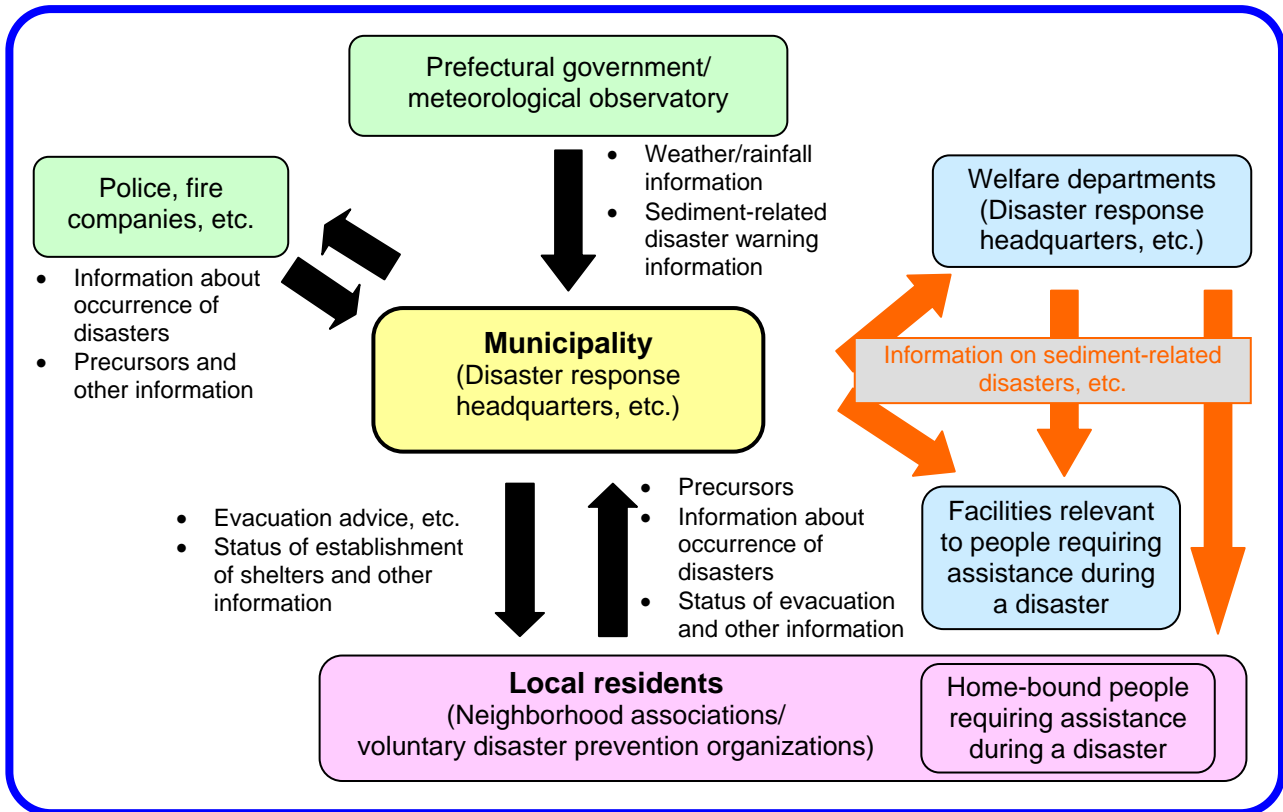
Prefectural government/ meteorological observatory

Police, fire companies, etc.

- Weather/rainfall information
- Sediment-related disaster warning information

Welfare departments (Disaster response headquarters, etc.)

- Information about occurrence of disasters
- Precursors and other information

**Municipality**
(Disaster response headquarters, etc.)

Information on sediment-related disasters, etc.

- Evacuation advice, etc.
- Status of establishment of shelters and other information

- Precursors
- Information about occurrence of disasters
- Status of evacuation and other information

Facilities relevant to people requiring assistance during a disaster

**Local residents**
(Neighborhood associations/ voluntary disaster prevention organizations)

Home-bound people requiring assistance during a disaster